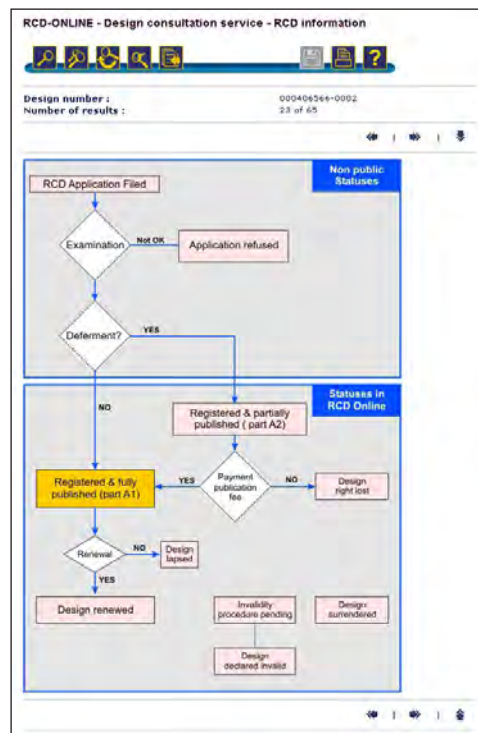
RCD-ONLINE - Design consultation service - RCD information

Design number : 000406566-0002
Number of results : 23 of 65

Non public Statuses

RCD Application Filed

Examination

Not OK

Application refused

Deferment?

YES

NO

Statuses in RCD Online

Registered & partially published ( part A2)

Registered & fully published (part A1)

YES

Payment publication fee

NO

Design right lost

Renewal

NO

Design lapsed

YES

Design renewed

Invalidity procedure pending

Design surrendered

Design declared invalid